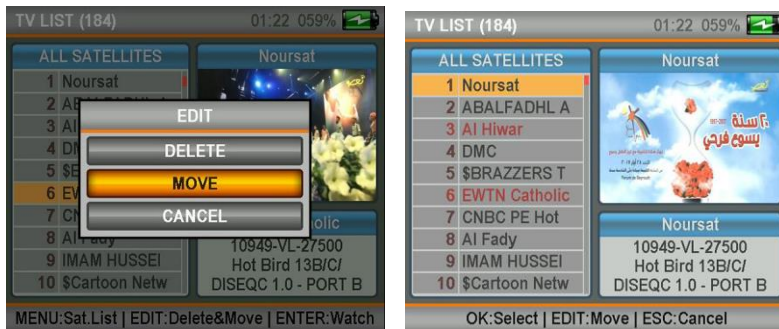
TV LIST (184)
01:22 059%

ALL SATELLITES
Nousat
1 Noursat
2 ABALFADHL
3 Al
4 DM
5 $E
6 EW
7 CN
8 Al Fady
9 IMAM HUSSEI
10 $Cartoon Netw

EDIT
DELETE
MOVE
CANCEL

atholic
10949-VL-27500
Hot Bird 13B/C/
DISEQC 1.0 - PORT B

MENU:Sat.List | EDIT:Delete&Move | ENTER:Watch

TV LIST (184)
01:22 059%

ALL SATELLITES
Noursat
1 Noursat
2 ABALFADHL A
3 Al Hiwar
4 DMC
5 $BRAZZERS T
6 EWTN Catholic
7 CNBC PE Hot
8 Al Fady
9 IMAM HUSSEI
10 $Cartoon Netw

٢٠ سنة
يسوع فرحي

Noursat
10949-VL-27500
Hot Bird 13B/C/
DISEQC 1.0 - PORT B

OK:Select | EDIT:Move | ESC:Cancel